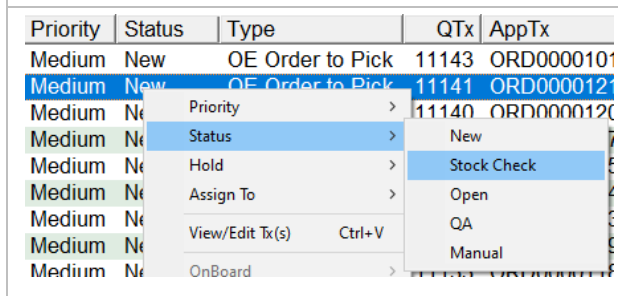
| Priority | Status | Type | QTx | AppTx |
|---|---|---|---|---|
| Medium | New | OE Order to Pick | 11143 | ORD0000101 |
| Medium | New | OE Order to Pick | 11141 | ORD0000121 |
| Medium | Ne | | 11140 | ORD0000120 |
| Medium | Ne | | | |
| Medium | Ne | | | |
| Medium | Ne | | | |
| Medium | Ne | | | |
| Medium | Ne | | | |
| Medium | Ne | | | |

Priority >
Status >
Hold >
Assign To >
View/Edit Tx(s) Ctrl+V
OnBoard >

New
Stock Check
Open
QA
Manual